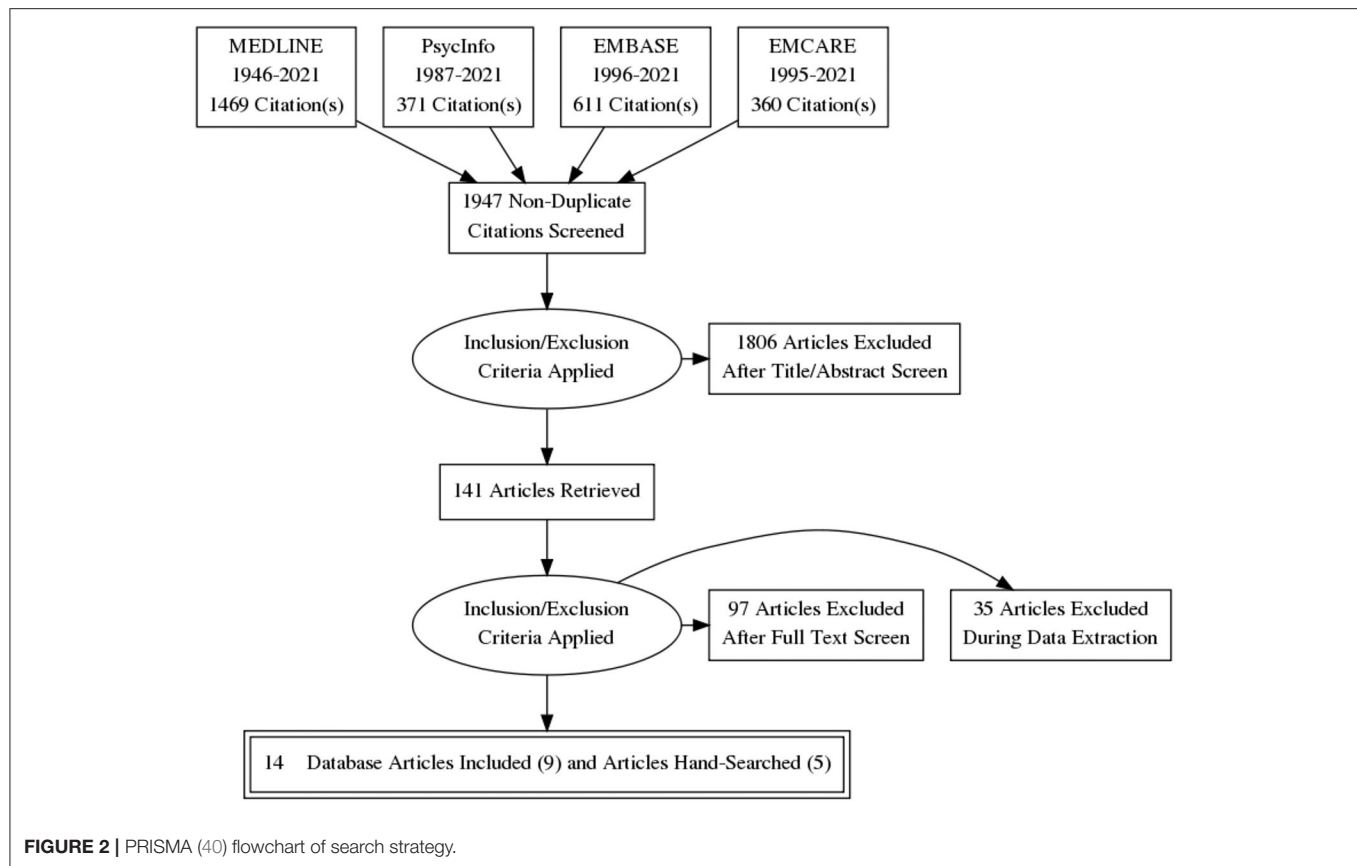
MEDLINE
1946-2021
1469 Citation(s)

PsycInfo
1987-2021
371 Citation(s)

EMBASE
1996-2021
611 Citation(s)

EMCARE
1995-2021
360 Citation(s)

1947 Non-Duplicate Citations Screened

Inclusion/Exclusion Criteria Applied

1806 Articles Excluded After Title/Abstract Screen

141 Articles Retrieved

Inclusion/Exclusion Criteria Applied

97 Articles Excluded After Full Text Screen

35 Articles Excluded During Data Extraction

14 Database Articles Included (9) and Articles Hand-Searched (5)

FIGURE 2 | PRISMA (40) flowchart of search strategy.